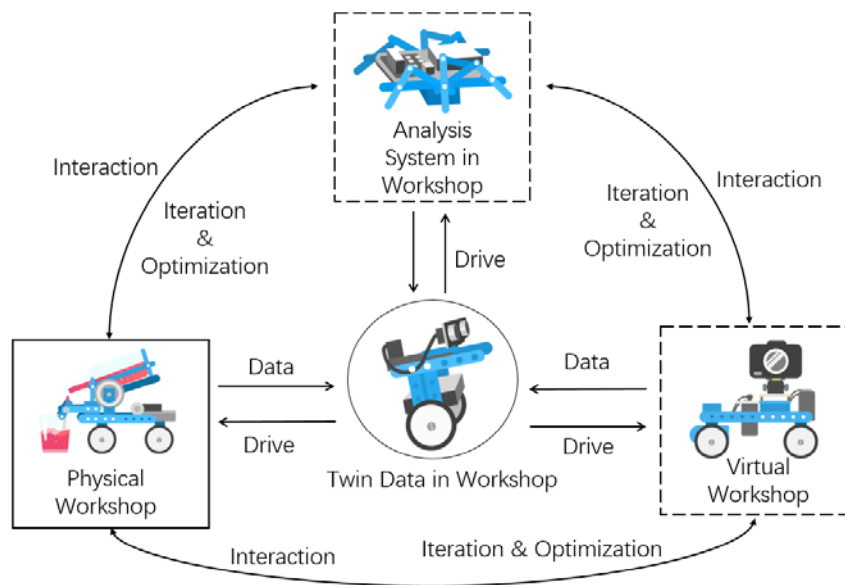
Analysis System in Workshop

Interaction

Iteration & Optimization

Interaction

Iteration & Optimization

Drive

Data

Drive

Data

Drive

Physical Workshop

Twin Data in Workshop

Virtual Workshop

Interaction

Iteration & Optimization